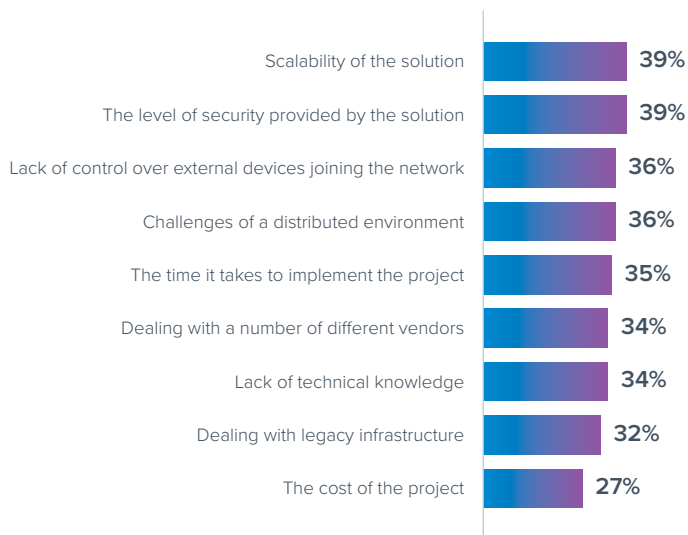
Scalability of the solution 39%
The level of security provided by the solution 39%
Lack of control over external devices joining the network 36%
Challenges of a distributed environment 36%
The time it takes to implement the project 35%
Dealing with a number of different vendors 34%
Lack of technical knowledge 34%
Dealing with legacy infrastructure 32%
The cost of the project 27%